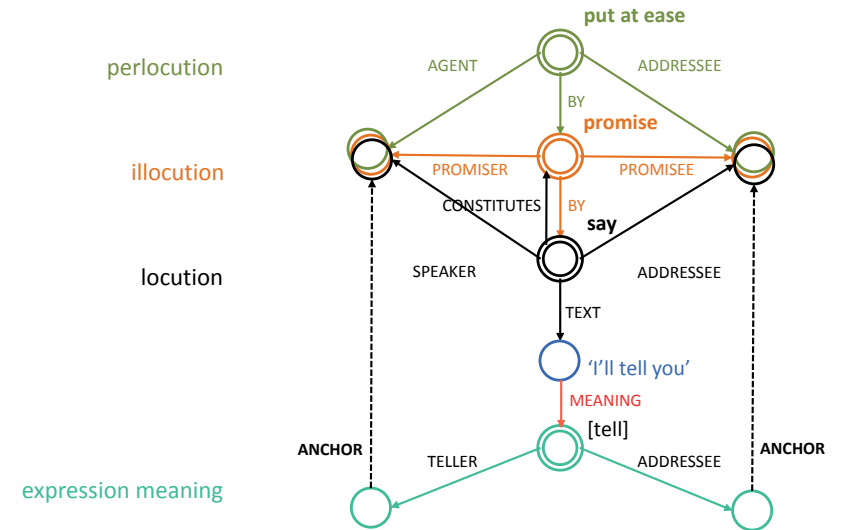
put at ease

perlocution

AGENT

ADDRESSEE

BY

promise

illocution

PROMISER

PROMISEE

CONSTITUTES

BY

say

locution

SPEAKER

ADDRESSEE

TEXT

'I'll tell you'

MEANING

[tell]

ANCHOR

ANCHOR

TELLER

ADDRESSEE

expression meaning